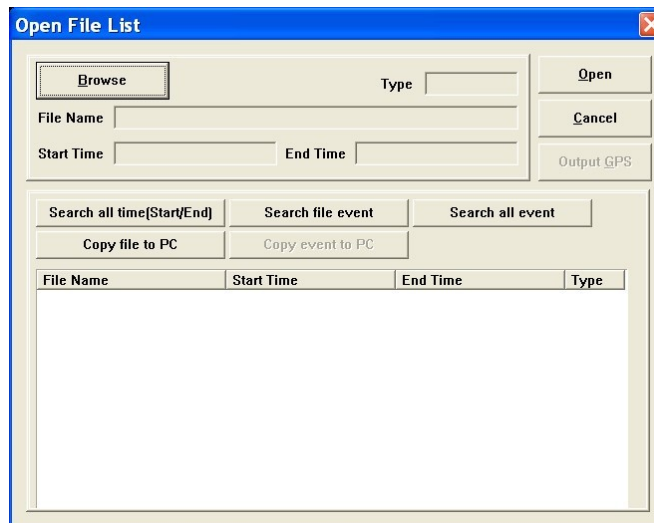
Open File List

Browse

Type

File Name

Start Time

End Time

Open

Cancel

Output GPS

Search all time(Start/End)

Search file event

Search all event

Copy file to PC

Copy event to PC

| File Name | Start Time | End Time | Type |
|---|---|---|---|